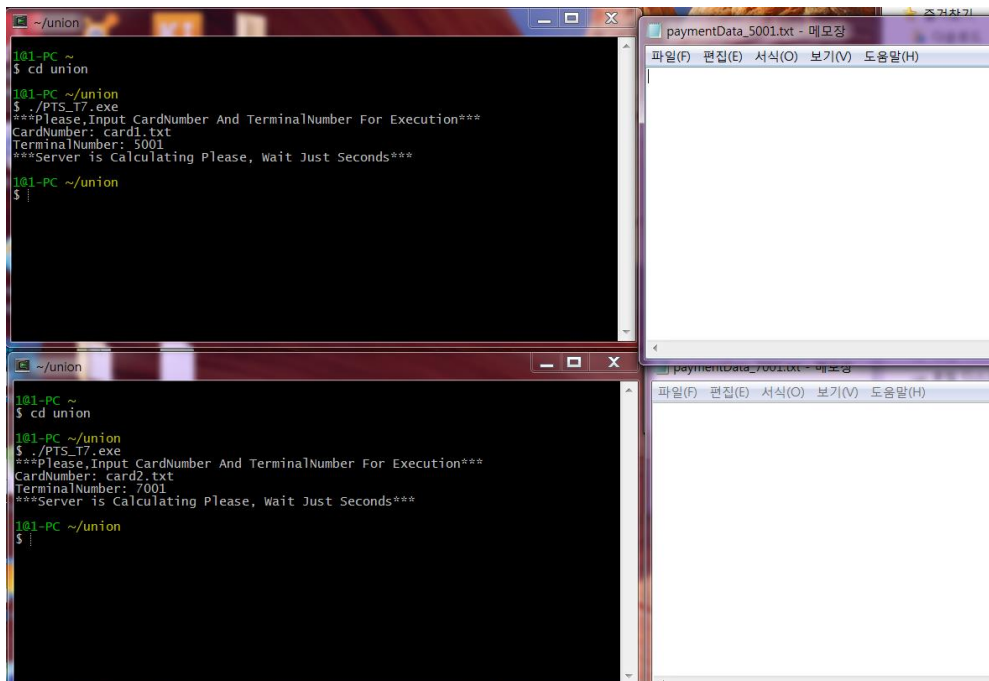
~/union

1@1-PC ~
$ cd union

1@1-PC ~/union
$ ./PTS_T7.exe
***Please,Input CardNumber And TerminalNumber For Execution***
CardNumber: card1.txt
TerminalNumber: 5001
***Server is Calculating Please, Wait Just Seconds***

1@1-PC ~/union
$

paymentData_5001.txt - 메모장
파일(F) 편집(E) 서식(O) 보기(V) 도움말(H)

~/union

1@1-PC ~
$ cd union

1@1-PC ~/union
$ ./PTS_T7.exe
***Please,Input CardNumber And TerminalNumber For Execution***
CardNumber: card2.txt
TerminalNumber: 7001
***Server is Calculating Please, Wait Just Seconds***

1@1-PC ~/union
$

paymentData_7001.txt - 메모장
파일(F) 편집(E) 서식(O) 보기(V) 도움말(H)